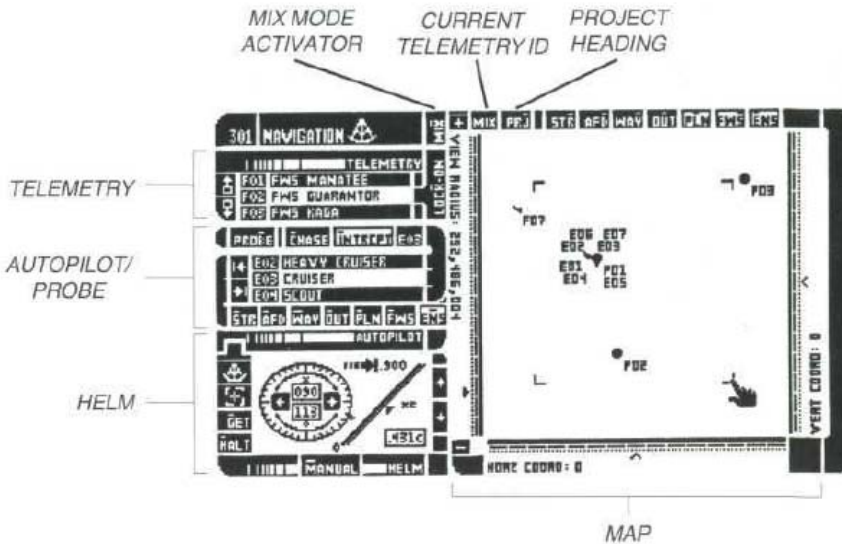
MIX MODE ACTIVATOR

CURRENT TELEMETRY ID

PROJECT HEADING

301 NAVIGATION

MIX PRJ STR AFD WAY OUT PLN FWS ENS

TELEMETRY

TELEMETRY
F01 FWS MANATEE
F02 FWS GUARANTOR
F03 FWS KAGA

LOCK-ON

VIEW RADIUS: 252,465,604

AUTOPILOT/ PROBE

PROBE CHASE INTERCPT E03

E02 HEAVY CRUISER
E03 CRUISER
E04 SCOUT

STR AFD WAY OUT PLN FWS ENS

AUTOPILOT

HELM

.900

030
113

GET
HALT

.431c

MANUAL HELM

F07
E06 E07
E02 E03
E01 F01
E04 E05
F03
F02

VERT COORD: 0

HORZ COORD: 0

MAP